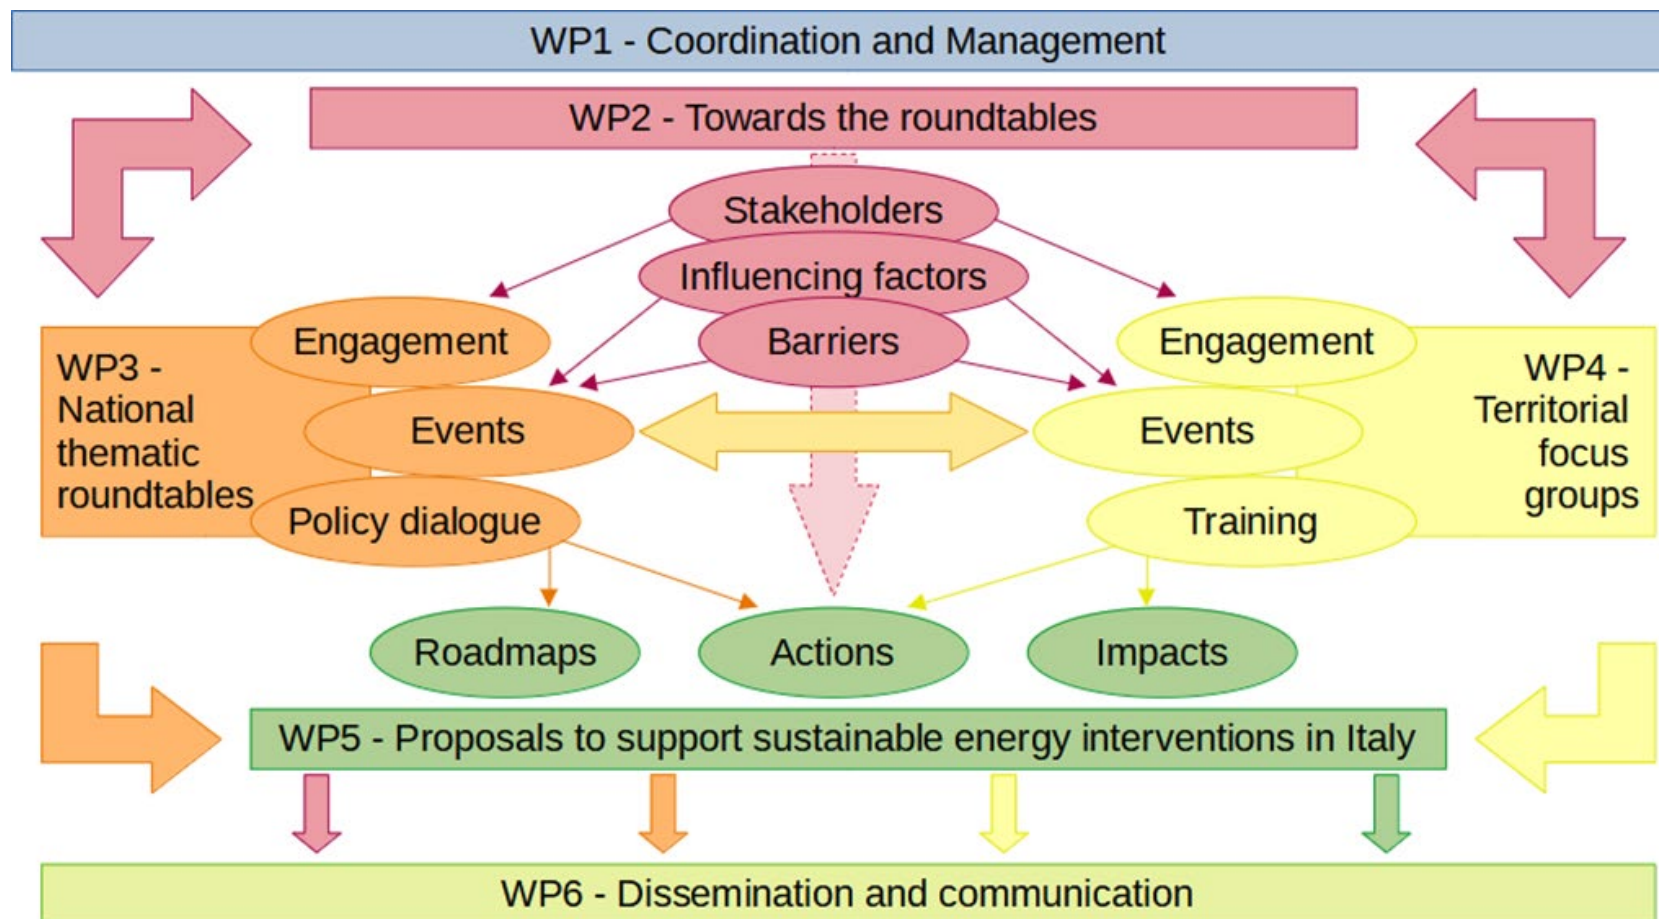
WP1 - Coordination and Management

WP2 - Towards the roundtables

Stakeholders

Influencing factors

Barriers

WP3 - National thematic roundtables

Engagement

Events

Policy dialogue

Engagement

Events

Training

WP4 - Territorial focus groups

Roadmaps

Actions

Impacts

WP5 - Proposals to support sustainable energy interventions in Italy

WP6 - Dissemination and communication